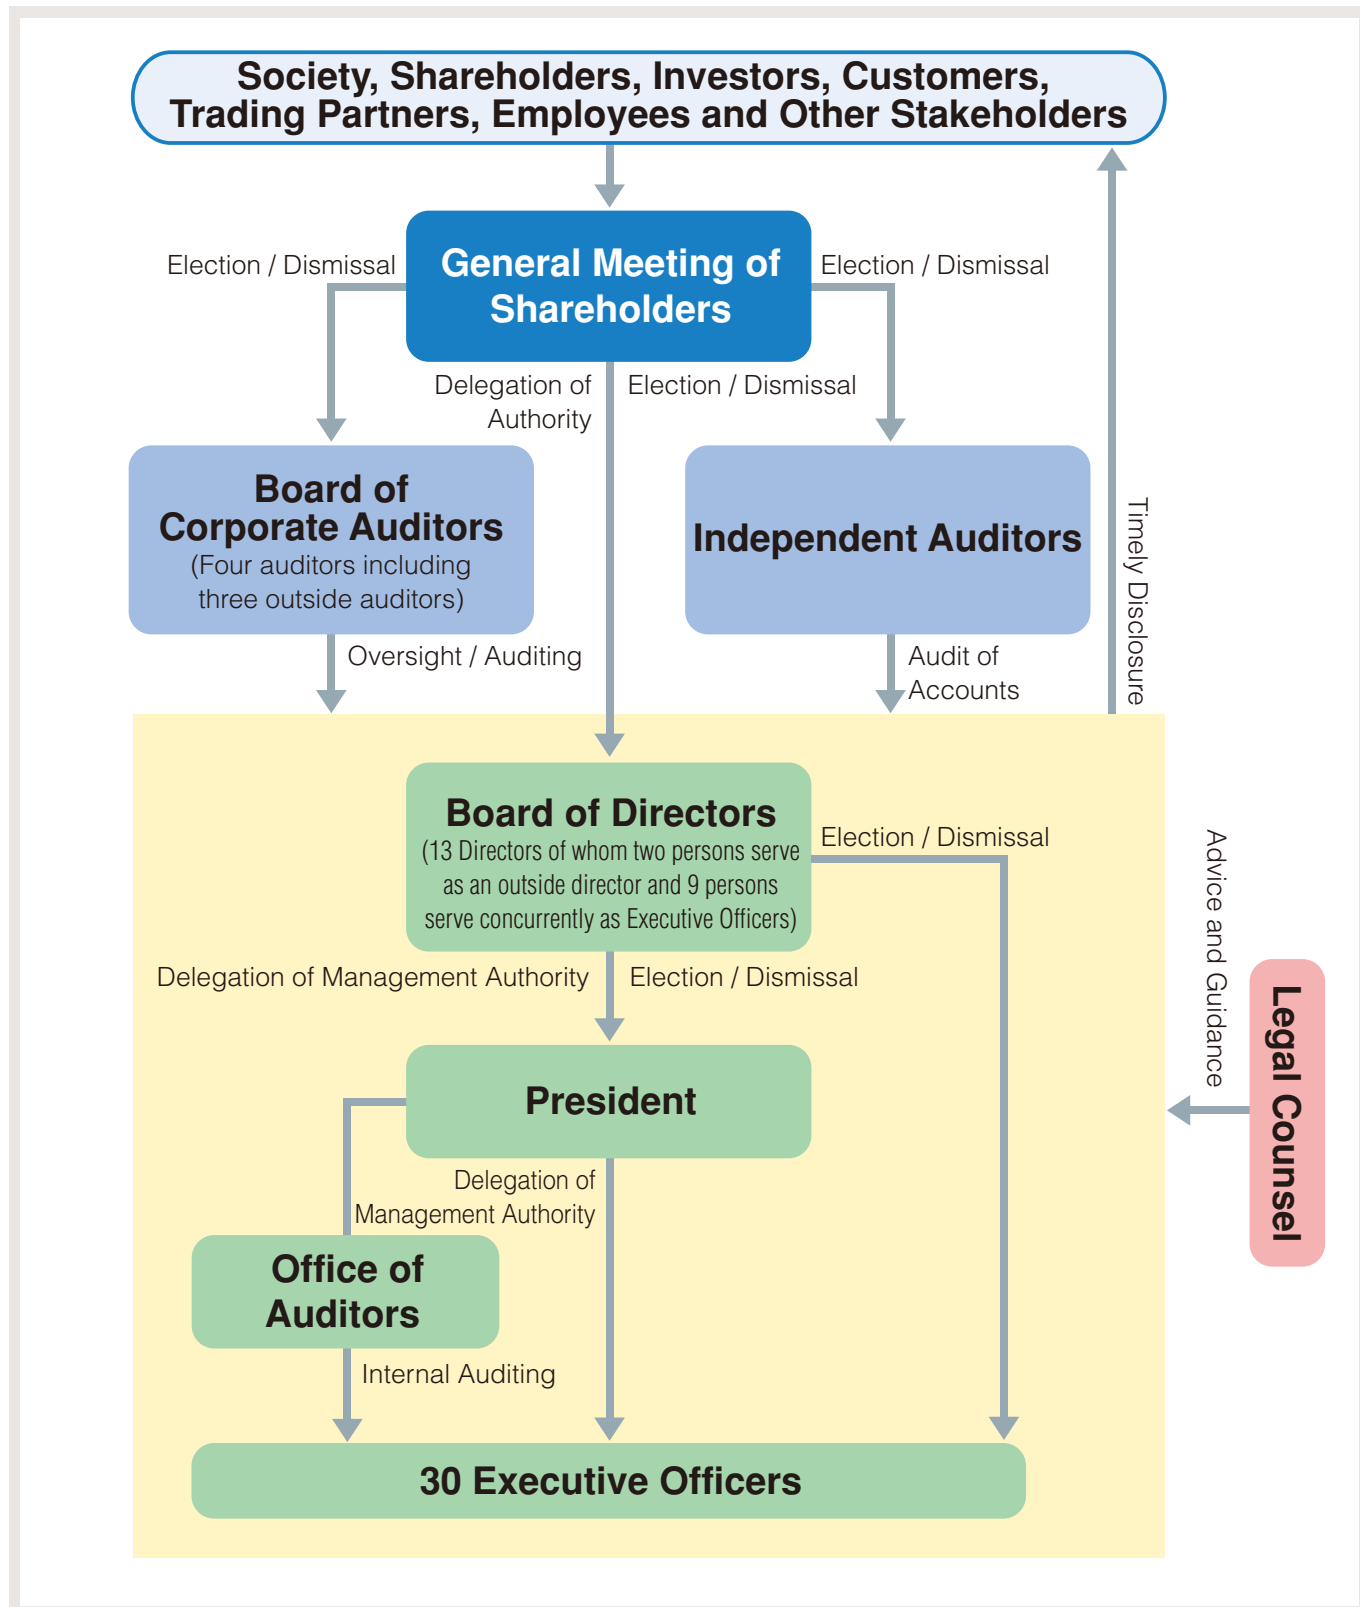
Society, Shareholders, Investors, Customers, Trading Partners, Employees and Other Stakeholders

Election / Dismissal

General Meeting of Shareholders

Election / Dismissal

Delegation of Authority

Election / Dismissal

Board of Corporate Auditors
(Four auditors including three outside auditors)

Independent Auditors

Timely Disclosure

Oversight / Auditing

Audit of Accounts

Board of Directors
(13 Directors of whom two persons serve as an outside director and 9 persons serve concurrently as Executive Officers)

Election / Dismissal

Advice and Guidance

Delegation of Management Authority

Election / Dismissal

President

Legal Counsel

Delegation of Management Authority

Office of Auditors

Internal Auditing

30 Executive Officers